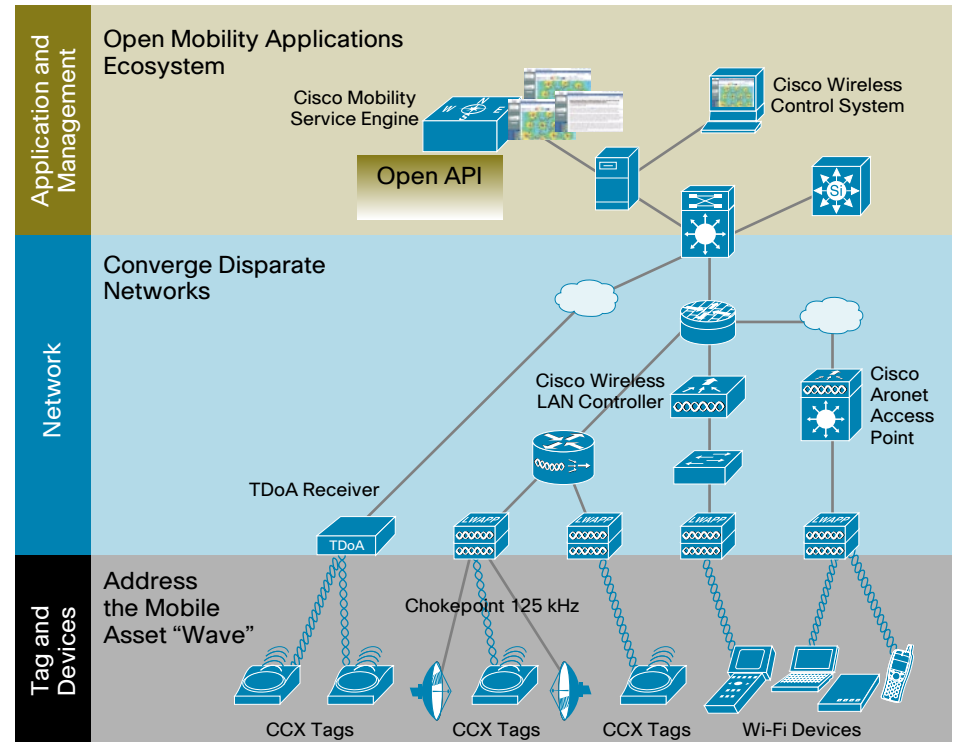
Application and Management

Open Mobility Applications Ecosystem

Cisco Mobility Service Engine

Open API

Cisco Wireless Control System

Si

Network

Converge Disparate Networks

Cisco Wireless LAN Controller

Cisco Aronet Access Point

TDoA Receiver

TDoA

LWAPP

LWAPP

LWAPP

LWAPP

Tag and Devices

Address the Mobile Asset “Wave”

Chokepoint 125 kHz

CCX Tags

CCX Tags

CCX Tags

Wi-Fi Devices